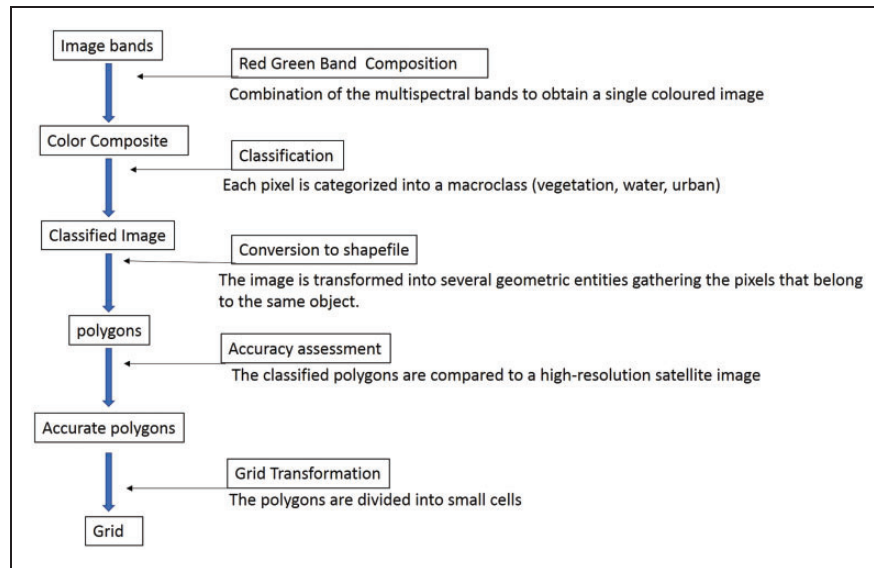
Image bands

Red Green Band Composition

Combination of the multispectral bands to obtain a single coloured image

Color Composite

Classification

Each pixel is categorized into a macroclass (vegetation, water, urban)

Classified Image

Conversion to shapefile

The image is transformed into several geometric entities gathering the pixels that belong to the same object.

polygons

Accuracy assessment

The classified polygons are compared to a high-resolution satellite image

Accurate polygons

Grid Transformation

The polygons are divided into small cells

Grid